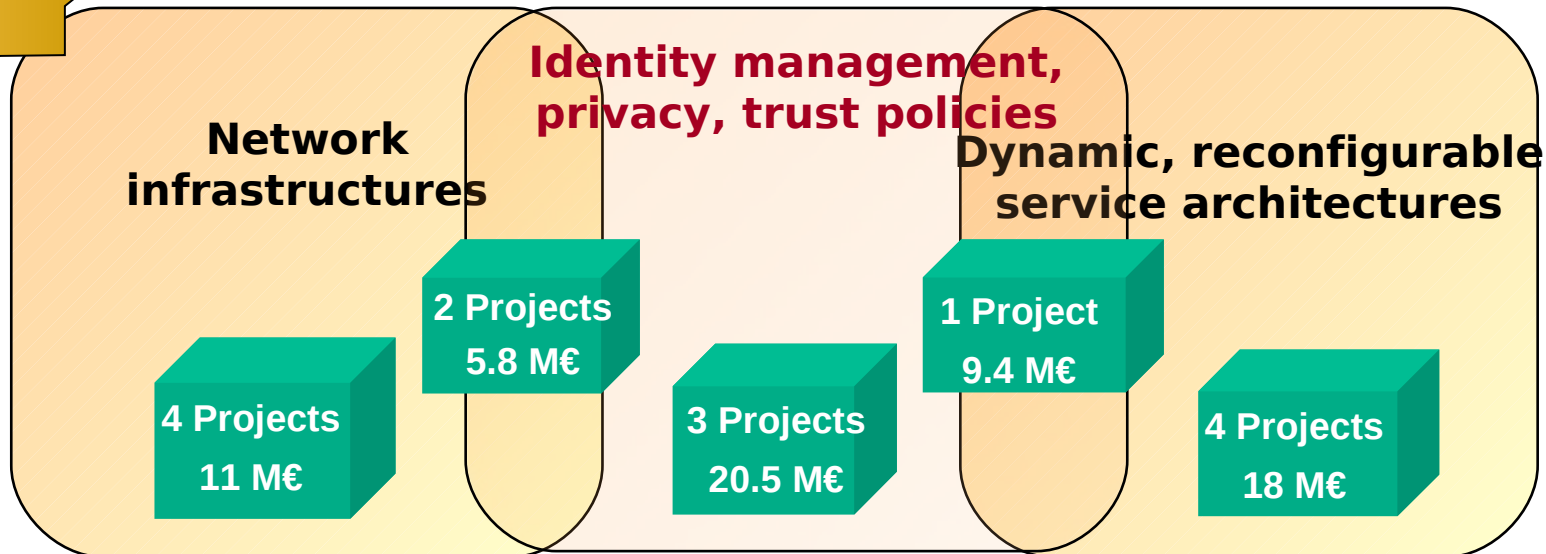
Identity management, privacy, trust policies

Network infrastructures

Dynamic, reconfigurable service architectures

2 Projects
5.8 M€

1 Project
9.4 M€

4 Projects
11 M€

3 Projects
20.5 M€

4 Projects
18 M€